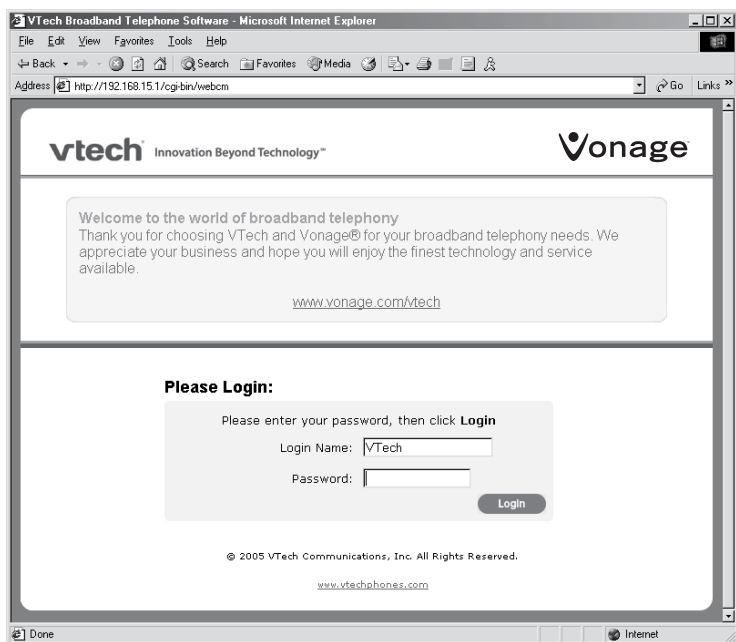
VTech Broadband Telephone Software - Microsoft Internet Explorer

File Edit View Favorites Tools Help

Back Search Favorites Media

Address http://192.168.15.1/cgi-bin/webcm

Go Links »

vtech Innovation Beyond Technology™

Vonage

Welcome to the world of broadband telephony
Thank you for choosing VTech and Vonage® for your broadband telephony needs. We appreciate your business and hope you will enjoy the finest technology and service available.

www.vonage.com/vtech

Please Login:

Please enter your password, then click Login

Login Name: VTech

Password:

Login

© 2005 VTech Communications, Inc. All Rights Reserved.

www.vtechphones.com

Done

Internet